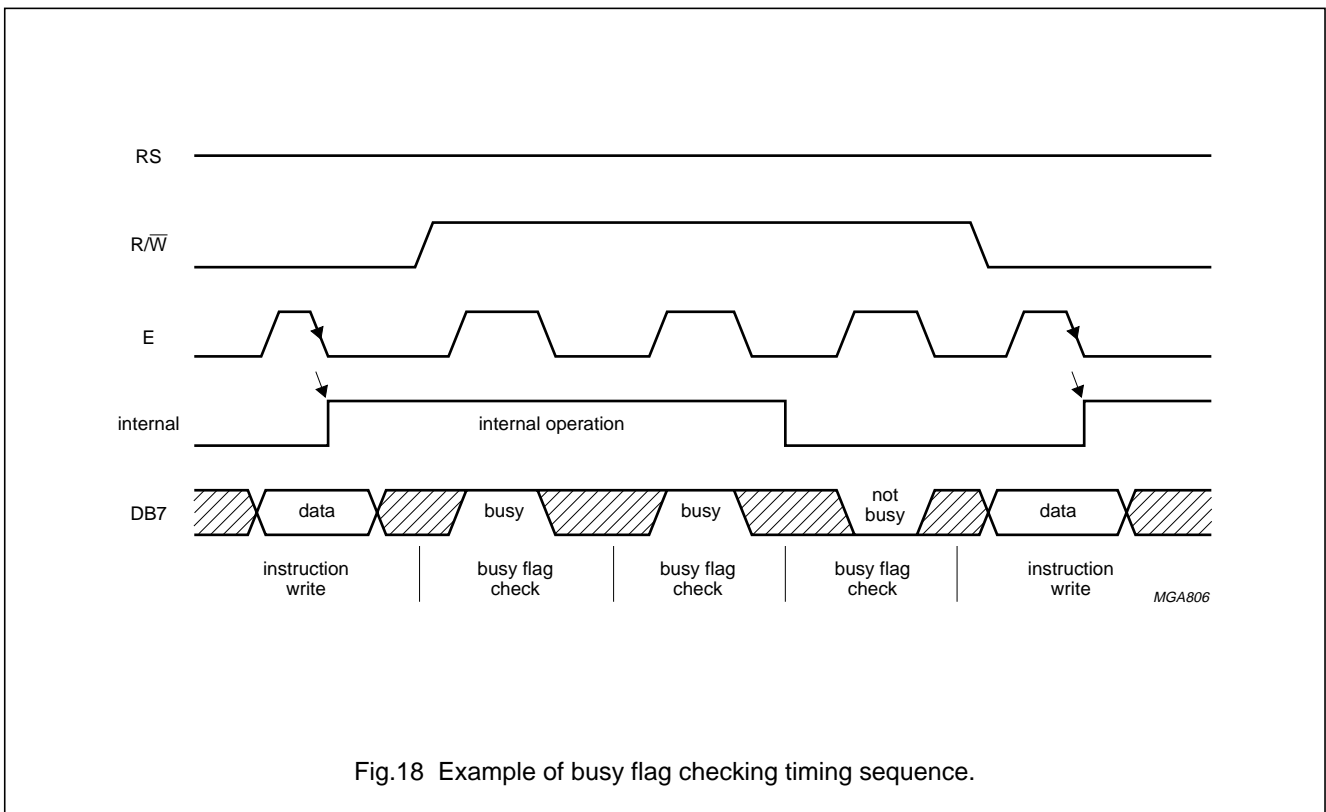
RS

R/$\overline{W}$

E

internal

internal operation

DB7

data

busy

busy

not busy

data

instruction write

busy flag check

busy flag check

busy flag check

instruction write

MGA806

Fig.18 Example of busy flag checking timing sequence.